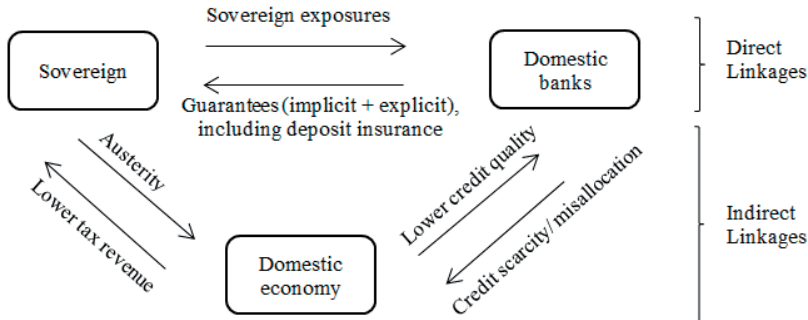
Sovereign

Sovereign exposures

Guarantees (implicit + explicit), including deposit insurance

Domestic banks

Direct Linkages

Austerity

Lower tax revenue

Lower credit quality

Credit scarcity/ misallocation

Domestic economy

Indirect Linkages